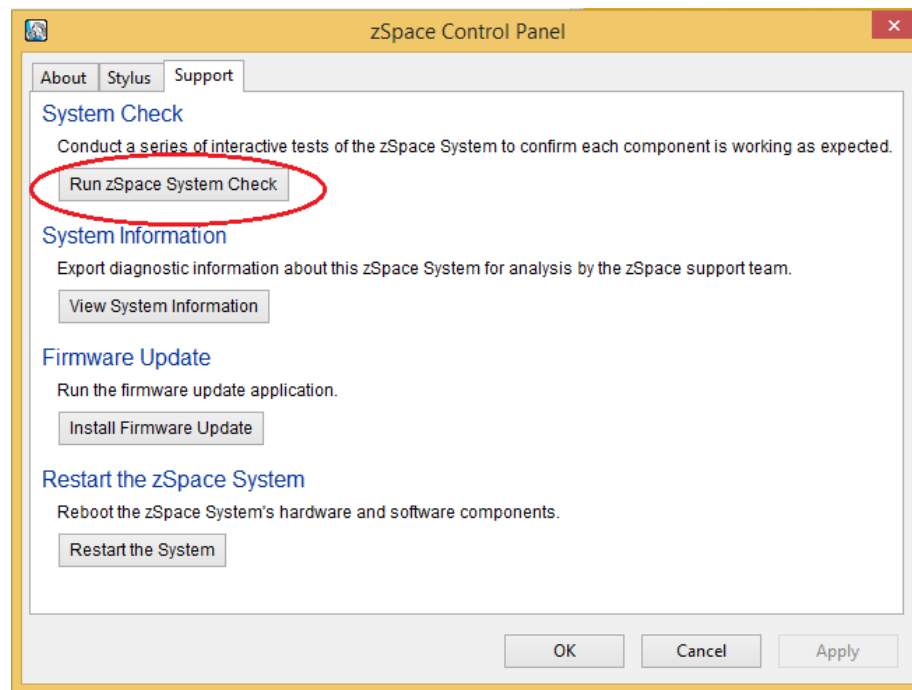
zSpace Control Panel

About | Stylus | Support

System Check

Conduct a series of interactive tests of the zSpace System to confirm each component is working as expected.

Run zSpace System Check

System Information

Export diagnostic information about this zSpace System for analysis by the zSpace support team.

View System Information

Firmware Update

Run the firmware update application.

Install Firmware Update

Restart the zSpace System

Reboot the zSpace System's hardware and software components.

Restart the System

OK | Cancel | Apply